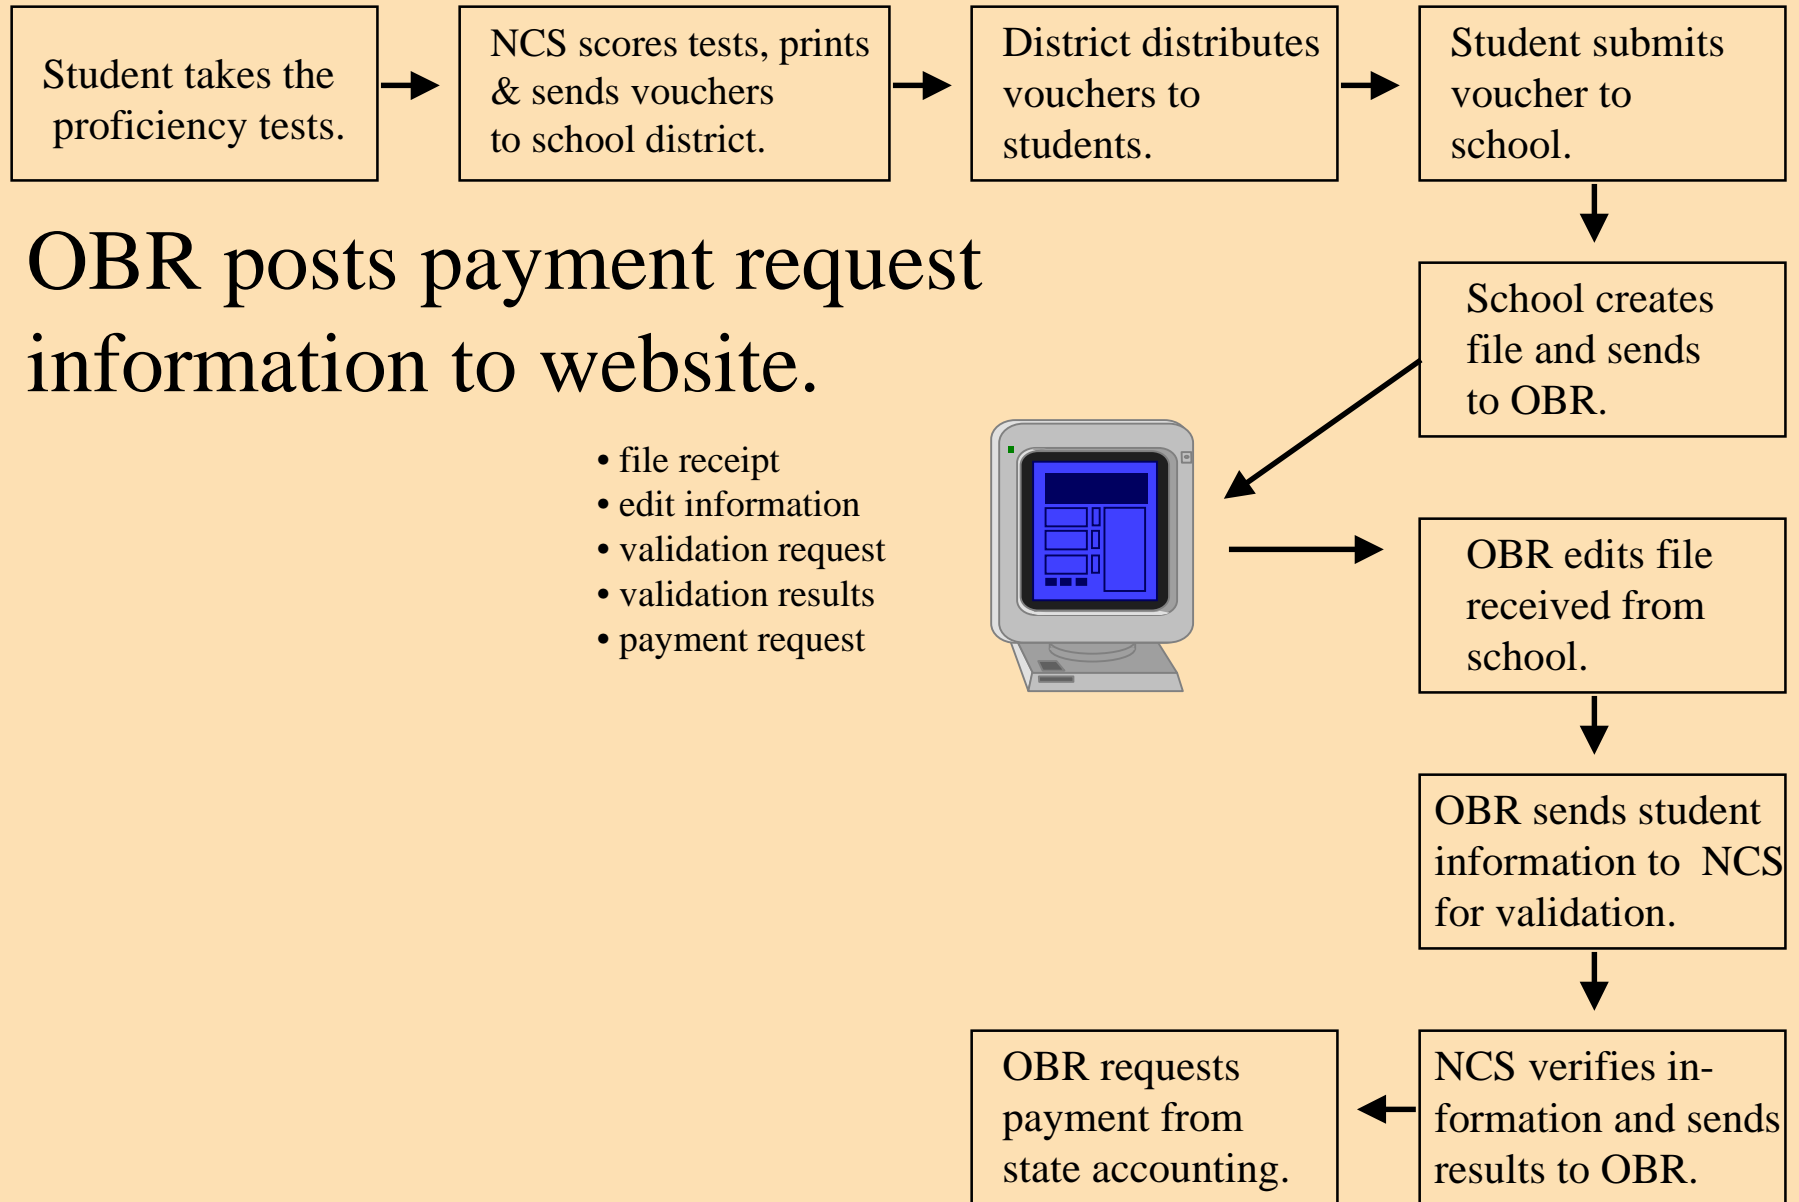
Student takes the proficiency tests.

NCS scores tests, prints & sends vouchers to school district.

District distributes vouchers to students.

Student submits voucher to school.

OBR posts payment request information to website.

School creates file and sends to OBR.

• file receipt
• edit information
• validation request
• validation results
• payment request

OBR edits file received from school.

OBR sends student information to NCS for validation.

OBR requests payment from state accounting.

NCS verifies information and sends results to OBR.